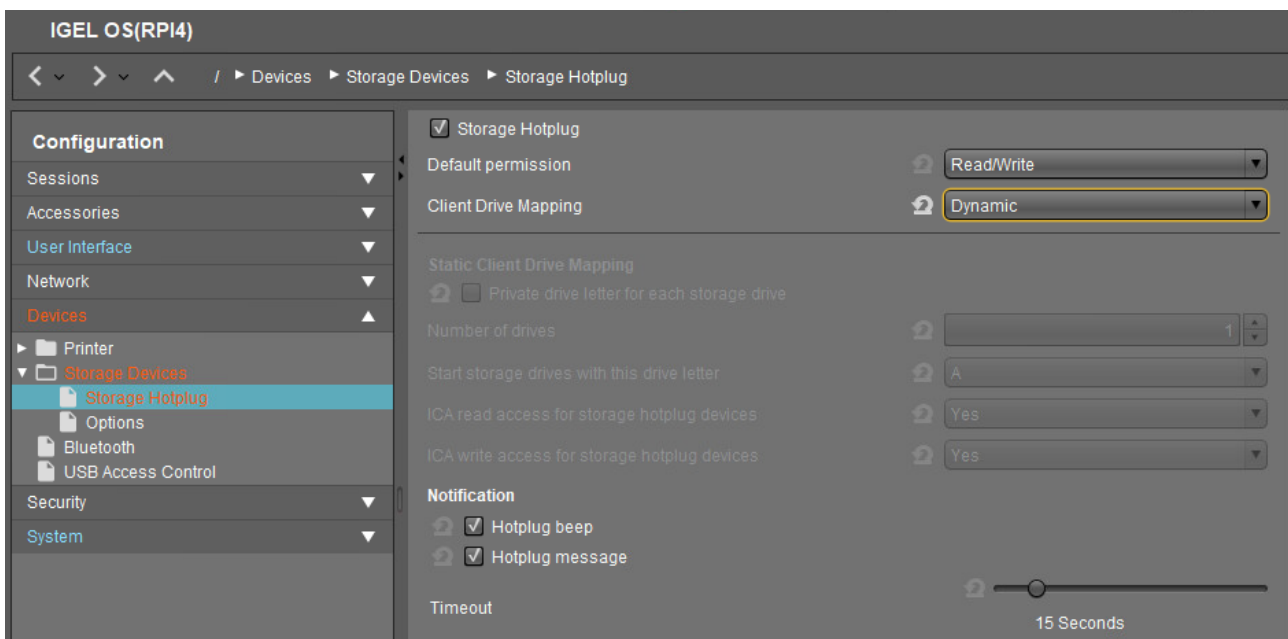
IGEL OS(RPI4)

/ ► Devices ► Storage Devices ► Storage Hotplug

Configuration

Sessions

Accessories

User Interface

Network

Devices

Printer

Storage Devices

Storage Hotplug

Options

Bluetooth

USB Access Control

Security

System

Storage Hotplug

Default permission

Read/Write

Client Drive Mapping

Dynamic

Static Client Drive Mapping

Private drive letter for each storage drive

Number of drives

1

Start storage drives with this drive letter

A

ICA read access for storage hotplug devices

Yes

ICA write access for storage hotplug devices

Yes

Notification

Hotplug beep

Hotplug message

Timeout

15 Seconds